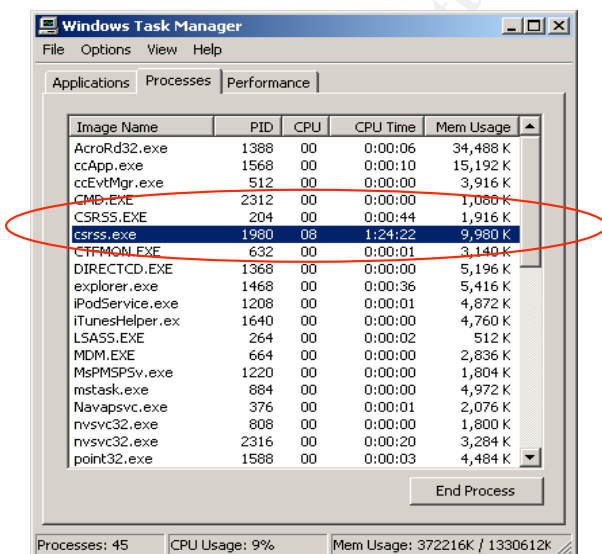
Windows Task Manager

File Options View Help

Applications Processes Performance

| Image Name | PID | CPU | CPU Time | Mem Usage |
|---|---|---|---|---|
| AcroRd32.exe | 1388 | 00 | 0:00:06 | 34,488 K |
| ccApp.exe | 1568 | 00 | 0:00:10 | 15,192 K |
| ccEvtMgr.exe | 512 | 00 | 0:00:00 | 3,916 K |
| CMD.EXE | 2312 | 00 | 0:00:00 | 1,060 K |
| CSRSS.EXE | 204 | 00 | 0:00:44 | 1,916 K |
| csrss.exe | 1980 | 08 | 1:24:22 | 9,980 K |
| CTFMON.EXE | 632 | 00 | 0:00:01 | 3,140 K |
| DIRECTCD.EXE | 1368 | 00 | 0:00:00 | 5,196 K |
| explorer.exe | 1468 | 00 | 0:00:36 | 5,416 K |
| iPodService.exe | 1208 | 00 | 0:00:01 | 4,872 K |
| iTunesHelper.ex | 1640 | 00 | 0:00:00 | 4,760 K |
| LSASS.EXE | 264 | 00 | 0:00:02 | 512 K |
| MDM.EXE | 664 | 00 | 0:00:00 | 2,836 K |
| MsPMSPSv.exe | 1220 | 00 | 0:00:00 | 1,804 K |
| mstask.exe | 884 | 00 | 0:00:00 | 4,972 K |
| Navapsvc.exe | 376 | 00 | 0:00:01 | 2,076 K |
| nvsvc32.exe | 808 | 00 | 0:00:00 | 1,800 K |
| nvsvc32.exe | 2316 | 00 | 0:00:20 | 3,284 K |
| point32.exe | 1588 | 00 | 0:00:03 | 4,484 K |

End Process

Processes: 45 CPU Usage: 9% Mem Usage: 372216K / 1330612K